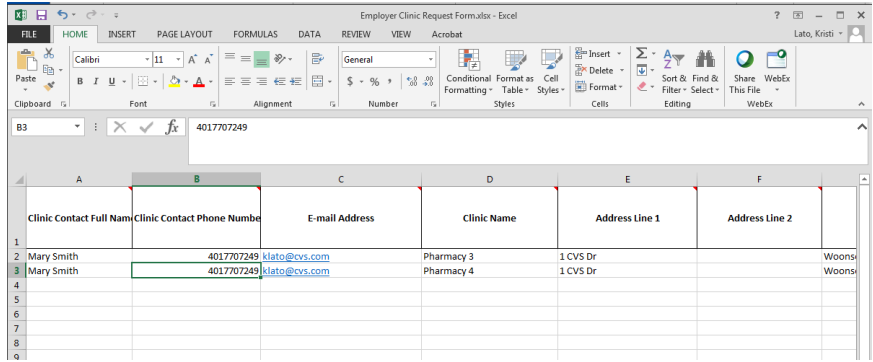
Employer Clinic Request Form.xlsx - Excel

? – □ ×

FILE HOME INSERT PAGE LAYOUT FORMULAS DATA REVIEW VIEW Acrobat

Lato, Kristi

Paste

Calibri 11 A A

B I U

General

$ % , .00 .00

Conditional Formatting Format as Table Cell Styles

Insert Delete Format

Sort & Filter Find & Select

Share This File

WebEx

Clipboard Font Alignment Number Styles Cells Editing WebEx

B3 fx 4017707249

| | A | B | C | D | E | F | |
|---|---|---|---|---|---|---|---|
| 1 | Clinic Contact Full Nam | Clinic Contact Phone Numbe | E-mail Address | Clinic Name | Address Line 1 | Address Line 2 | |
| 2 | Mary Smith | 4017707249 | klato@cvs.com | Pharmacy 3 | 1 CVS Dr | | Woons |
| 3 | Mary Smith | 4017707249 | klato@cvs.com | Pharmacy 4 | 1 CVS Dr | | Woons |
| 4 | | | | | | | |
| 5 | | | | | | | |
| 6 | | | | | | | |
| 7 | | | | | | | |
| 8 | | | | | | | |
| 9 | | | | | | | |